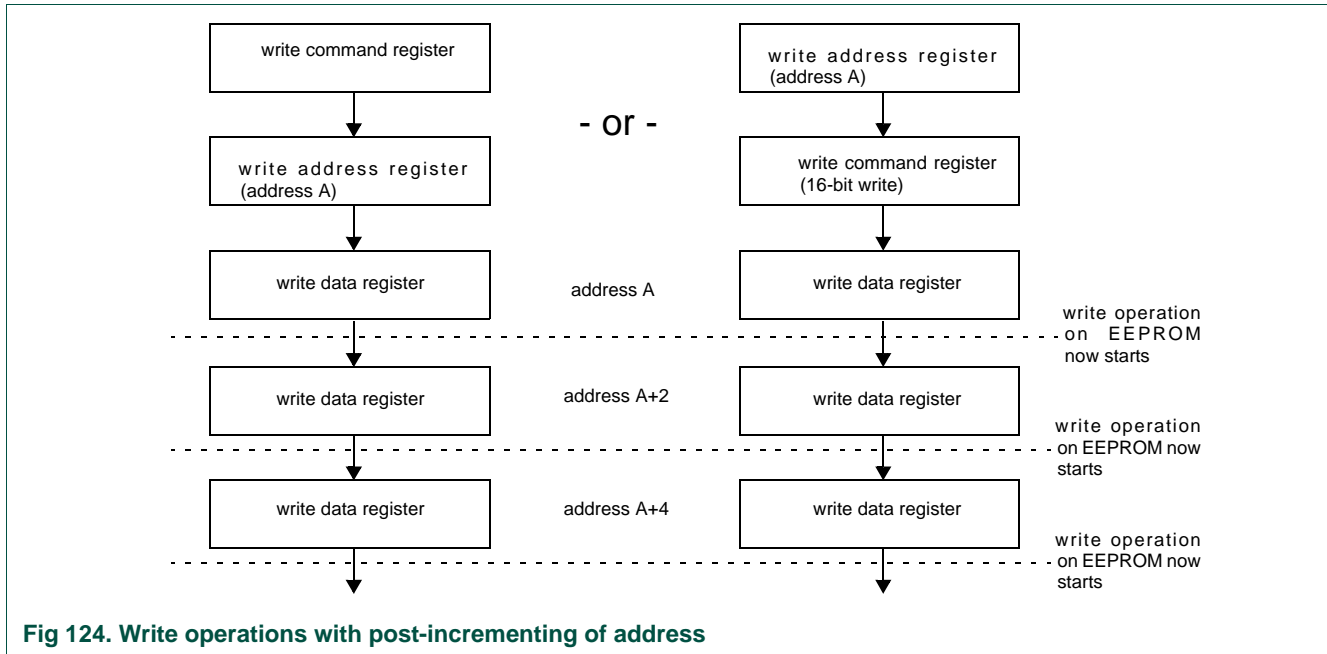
write command register

write address register
(address A)

- or -

write address register
(address A)

write command register
(16-bit write)

write data register

address A

write data register

write operation on EEPROM now starts

write data register

address A+2

write data register

write operation on EEPROM now starts

write data register

address A+4

write data register

write operation on EEPROM now starts

Fig 124. Write operations with post-incrementing of address